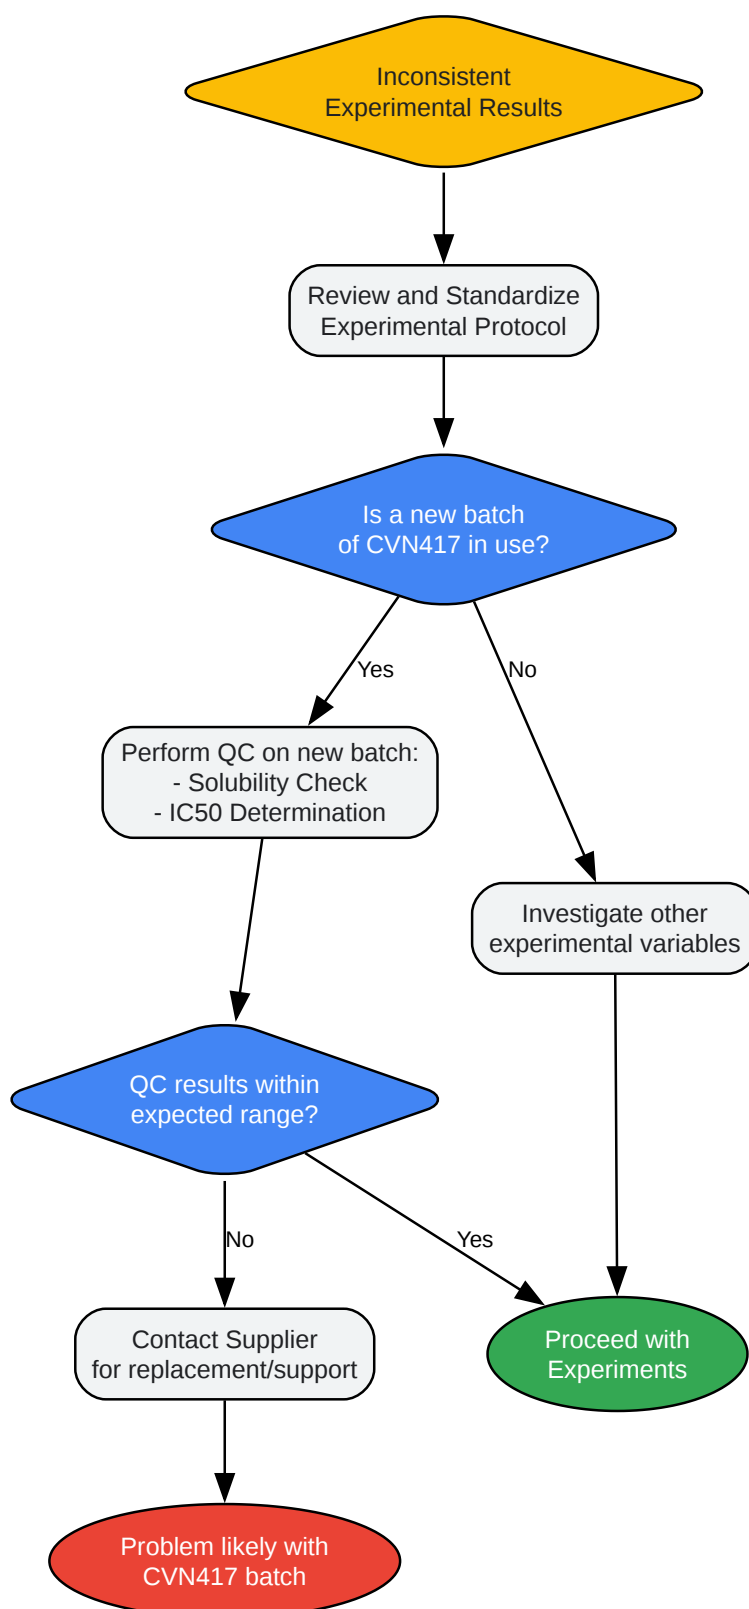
Inconsistent
Experimental Results

Review and Standardize
Experimental Protocol

Is a new batch
of CVN417 in use?

Yes

No

Perform QC on new batch:
- Solubility Check
- IC50 Determination

Investigate other
experimental variables

QC results within
expected range?

No

Yes

Contact Supplier
for replacement/support

Proceed with
Experiments

Problem likely with
CVN417 batch